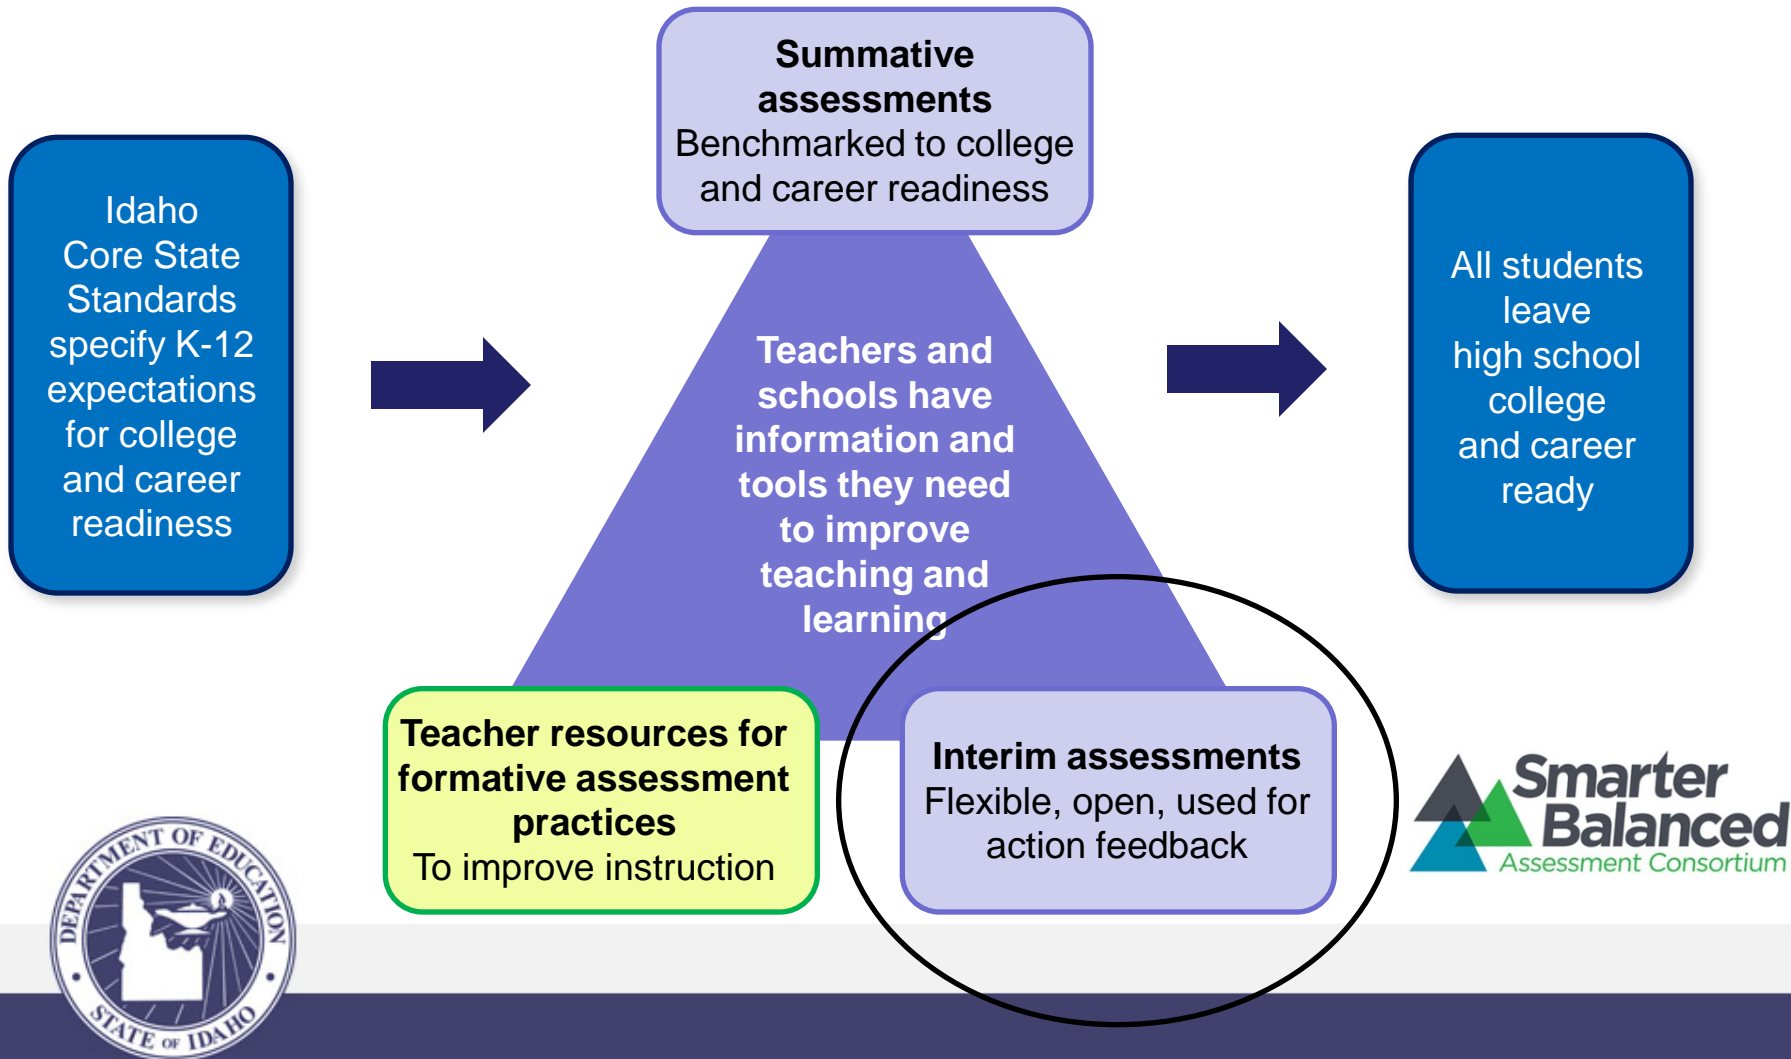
Idaho Core State Standards specify K-12 expectations for college and career readiness

Summative assessments
Benchmarked to college and career readiness

Teachers and schools have information and tools they need to improve teaching and learning

All students leave high school college and career ready

Teacher resources for formative assessment practices
To improve instruction

Interim assessments
Flexible, open, used for action feedback

Smarter Balanced
Assessment Consortium

DEPARTMENT OF EDUCATION
STATE OF IDAHO